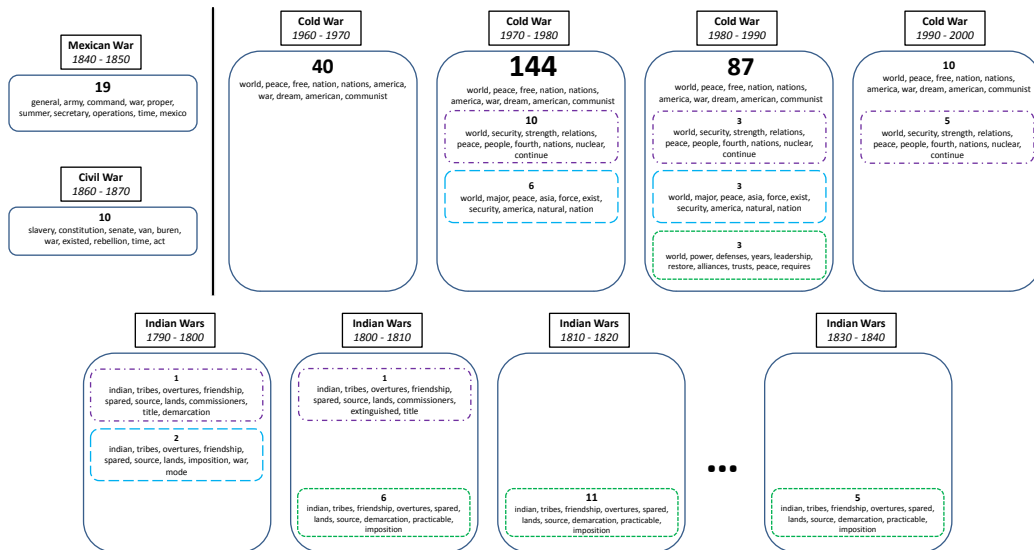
Mexican War
1840 - 1850

19
general, army, command, war, proper, summer, secretary, operations, time, mexico

Civil War
1860 - 1870

10
slavery, constitution, senate, van, buren, war, existed, rebellion, time, act

Cold War
1960 - 1970

40
world, peace, free, nation, nations, america, war, dream, american, communist

Cold War
1970 - 1980

144
world, peace, free, nation, nations, america, war, dream, american, communist

10
world, security, strength, relations, peace, people, fourth, nations, nuclear, continue

6
world, major, peace, asia, force, exist, security, america, natural, nation

Cold War
1980 - 1990

87
world, peace, free, nation, nations, america, war, dream, american, communist

3
world, security, strength, relations, peace, people, fourth, nations, nuclear, continue

3
world, major, peace, asia, force, exist, security, america, natural, nation

3
world, power, defenses, years, leadership, restore, alliances, trusts, peace, requires

Cold War
1990 - 2000

10
world, peace, free, nation, nations, america, war, dream, american, communist

5
world, security, strength, relations, peace, people, fourth, nations, nuclear, continue

Indian Wars
1790 - 1800

1
indian, tribes, overtures, friendship, spared, source, lands, commissioners, title, demarcation

2
indian, tribes, overtures, friendship, spared, source, lands, imposition, war, mode

Indian Wars
1800 - 1810

1
indian, tribes, overtures, friendship, spared, source, lands, commissioners, extinguished, title

6
indian, tribes, friendship, overtures, spared, lands, source, demarcation, practicable, imposition

Indian Wars
1810 - 1820

11
indian, tribes, friendship, overtures, spared, lands, source, demarcation, practicable, imposition

...

Indian Wars
1830 - 1840

5
indian, tribes, friendship, overtures, spared, lands, source, demarcation, practicable, imposition